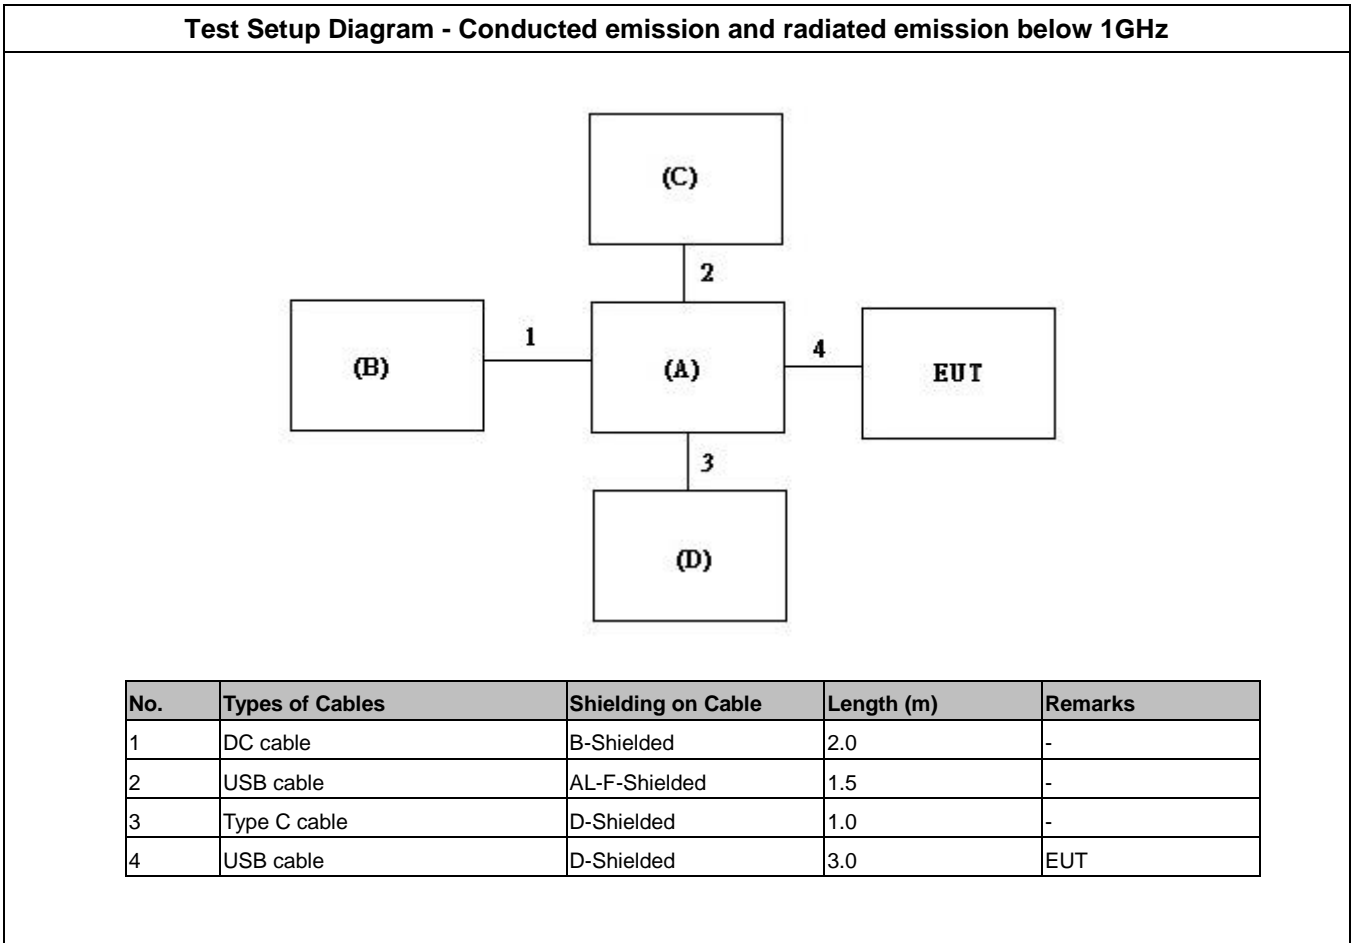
Test Setup Diagram - Conducted emission and radiated emission below 1GHz

(C)

2

(B)

1

(A)

4

EUT

3

(D)

| No. | Types of Cables | Shielding on Cable | Length (m) | Remarks |
|---|---|---|---|---|
| 1 | DC cable | B-Shielded | 2.0 | - |
| 2 | USB cable | AL-F-Shielded | 1.5 | - |
| 3 | Type C cable | D-Shielded | 1.0 | - |
| 4 | USB cable | D-Shielded | 3.0 | EUT |